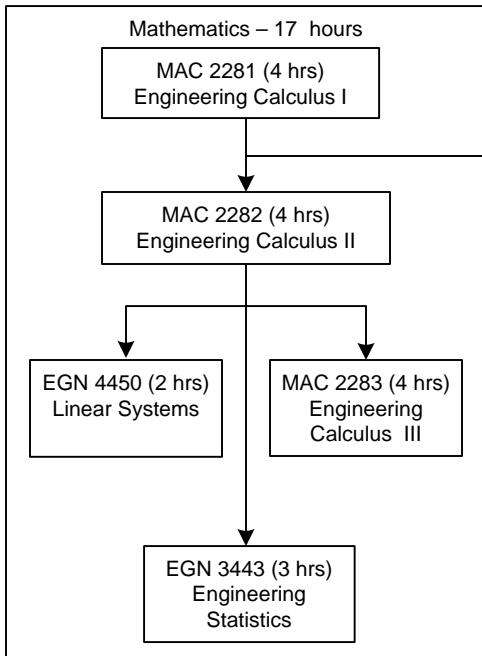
Mathematics – 17 hours

MAC 2281 (4 hrs)
Engineering Calculus I

MAC 2282 (4 hrs)
Engineering Calculus II

EGN 4450 (2 hrs)
Linear Systems

MAC 2283 (4 hrs)
Engineering Calculus III

EGN 3443 (3 hrs)
Engineering Statistics